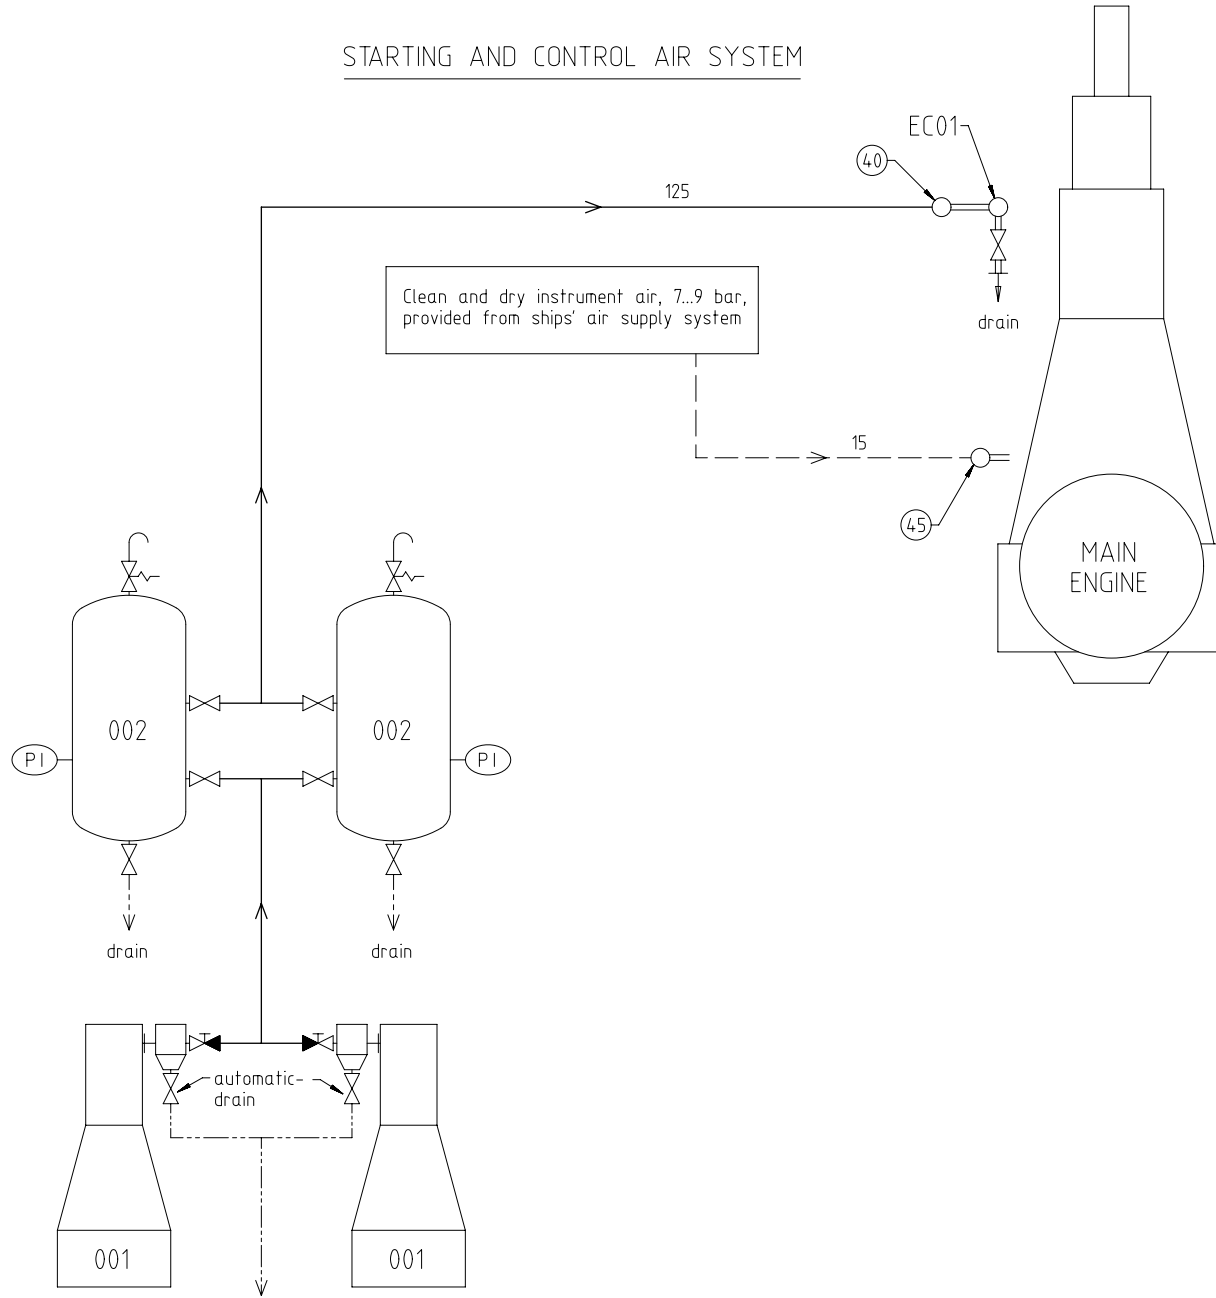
STARTING AND CONTROL AIR SYSTEM

EC01

40

125

Clean and dry instrument air, 7...9 bar, provided from ships' air supply system

drain

15

45

MAIN ENGINE

PI

002

002

PI

drain

drain

automatic-drain

001

001